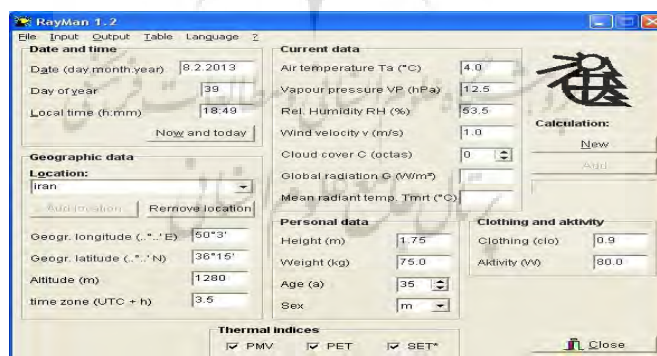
RayMan 1.2
File Input Output Table Language ?

Date and time
Date (day.month.year) 8.2.2013
Day of year 39
Local time (h:mm) 18:49
Now and today

Geographic data
Location:
Iran
Add location Remove location
Geogr. longitude (..°..' E) 50°3'
Geogr. latitude (..°..' N) 36°15'
Altitude (m) 1280
time zone (UTC + h) 3.5

Current data
Air temperature Ta (°C) 4.0
Vapour pressure VP (hPa) 12.5
Rel. Humidity RH (%) 53.5
Wind velocity v (m/s) 1.0
Cloud cover C (octas) 0
Global radiation G (W/m²)
Mean radiant temp. Tmrt (°C)

Personal data
Height (m) 1.75
Weight (kg) 75.0
Age (a) 35
Sex m

Calculation:
New
Add

Clothing and aktivity
Clothing (clo) 0.9
Aktivity (W) 80.0

Thermal indices
☑ PMV ☑ PET ☑ SET*

Close